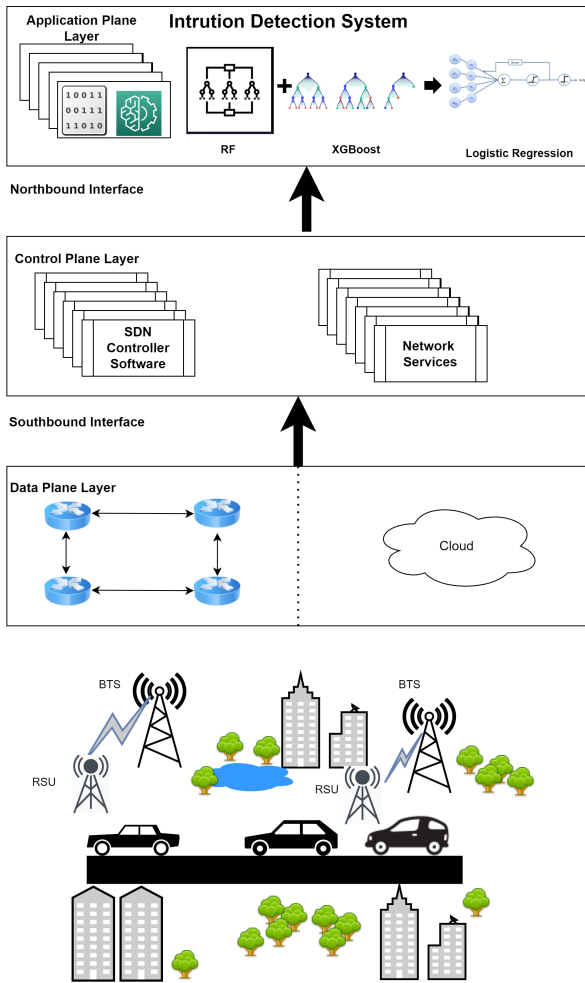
Application Plane Layer

Intrution Detection System

10011
00111
11010

RF

XGBoost

Logistic Regression

Northbound Interface

Control Plane Layer

SDN Controller Software

Network Services

Southbound Interface

Data Plane Layer

Cloud

BTS

BTS

RSU

RSU